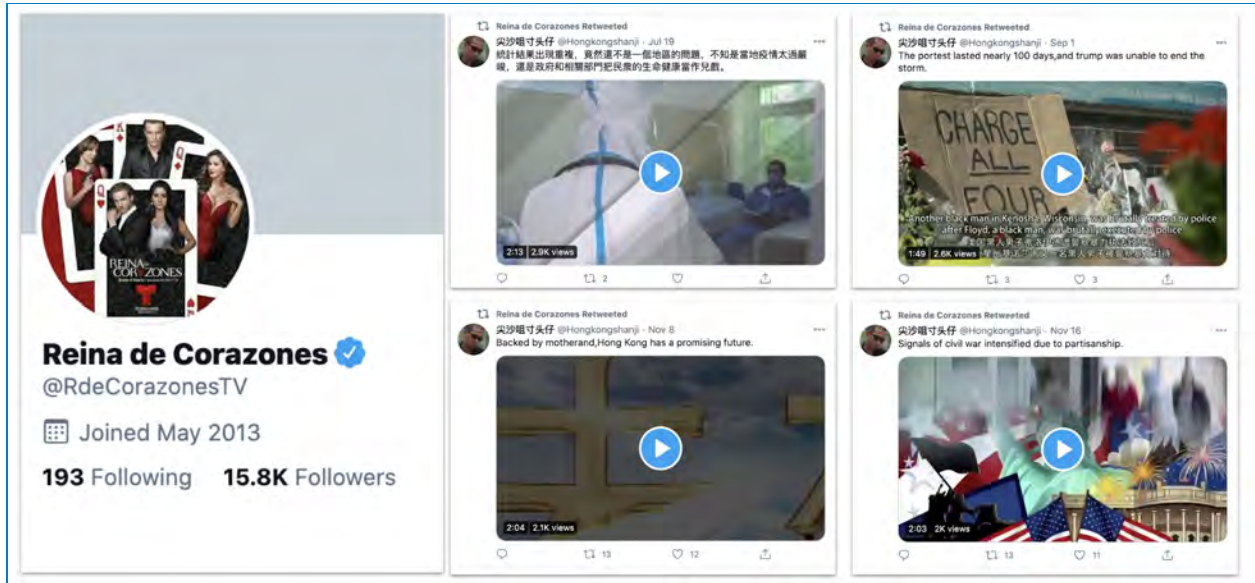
REINA de CORAZONES

Reina de Corazones

@RdeCorazonesTV

Joined May 2013

193 Following 15.8K Followers

Reina de Corazones Retweeted

尖沙咀寸头仔 @Hongkongshanji · Jul 19

統計結果出現重複，竟然還不是一個地區的問題，不知是當地疫情太過嚴峻，還是政府和相關部門把民眾的生命健康當作兒戲。

2:13 2.9K views

2

Reina de Corazones Retweeted

尖沙咀寸头仔 @Hongkongshanji · Sep 1

The portest lasted nearly 100 days,and trump was unable to end the storm.

CHARGE ALL FOUR

Another black man in Kenosha, Wisconsin, was brutally treated by police after Floyd, a black man, was brutally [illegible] police

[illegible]

1:49 2.6K views

3 3

Reina de Corazones Retweeted

尖沙咀寸头仔 @Hongkongshanji · Nov 8

Backed by motherand,Hong Kong has a promising future.

2:04 2.1K views

13 12

Reina de Corazones Retweeted

尖沙咀寸头仔 @Hongkongshanji · Nov 16

Signals of civil war intensified due to partisanship.

2:03 2K views

13 11